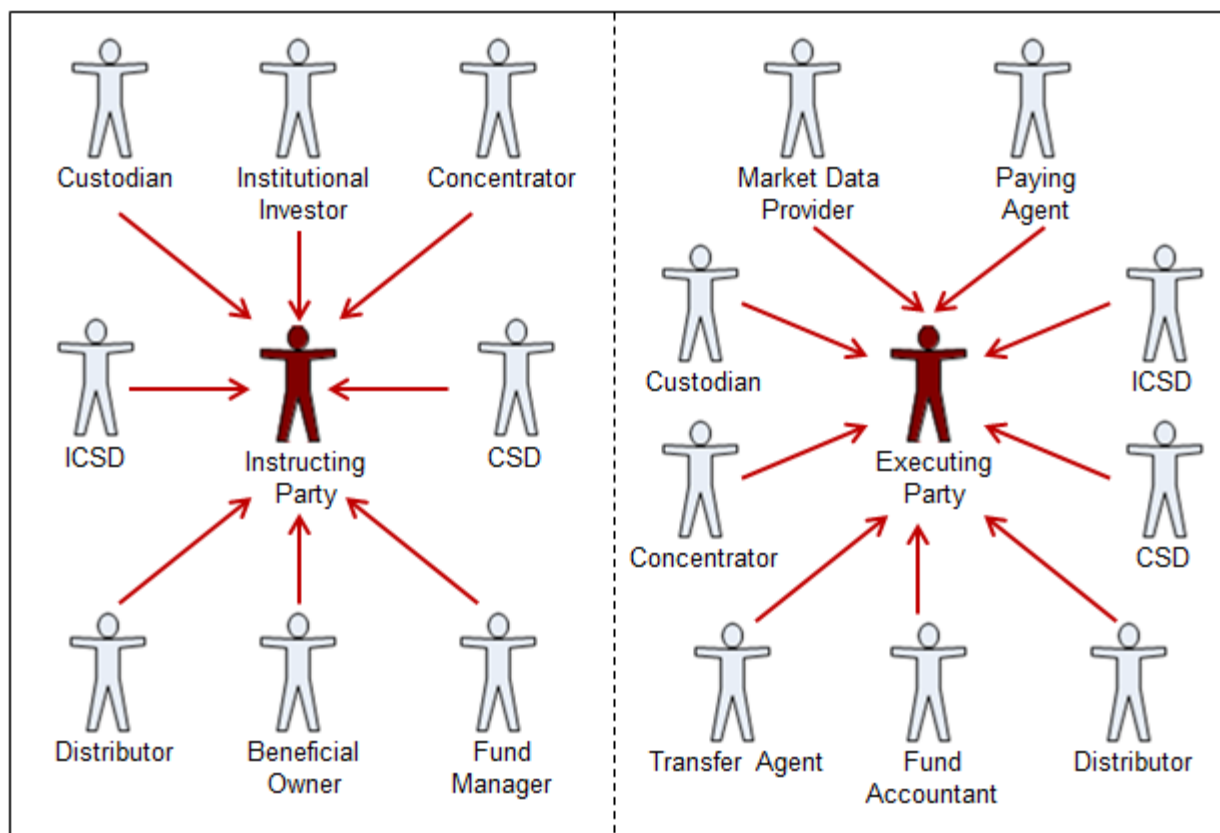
Custodian

Institutional Investor

Concentrator

ICSD

Instructing Party

CSD

Distributor

Beneficial Owner

Fund Manager

Market Data Provider

Paying Agent

Custodian

ICSD

Executing Party

Concentrator

CSD

Transfer Agent

Fund Accountant

Distributor